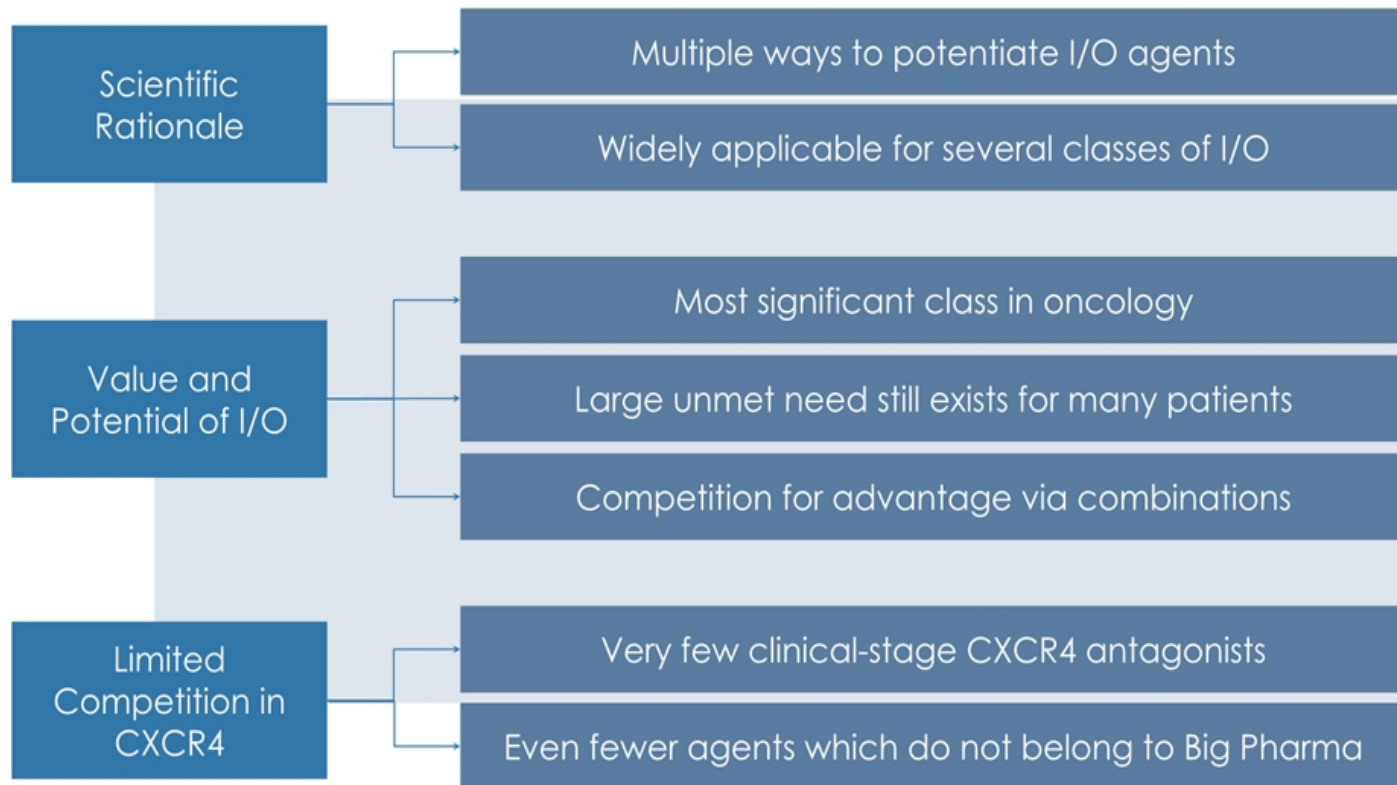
Scientific Rationale

Multiple ways to potentiate I/O agents

Widely applicable for several classes of I/O

Value and Potential of I/O

Most significant class in oncology

Large unmet need still exists for many patients

Competition for advantage via combinations

Limited Competition in CXCR4

Very few clinical-stage CXCR4 antagonists

Even fewer agents which do not belong to Big Pharma